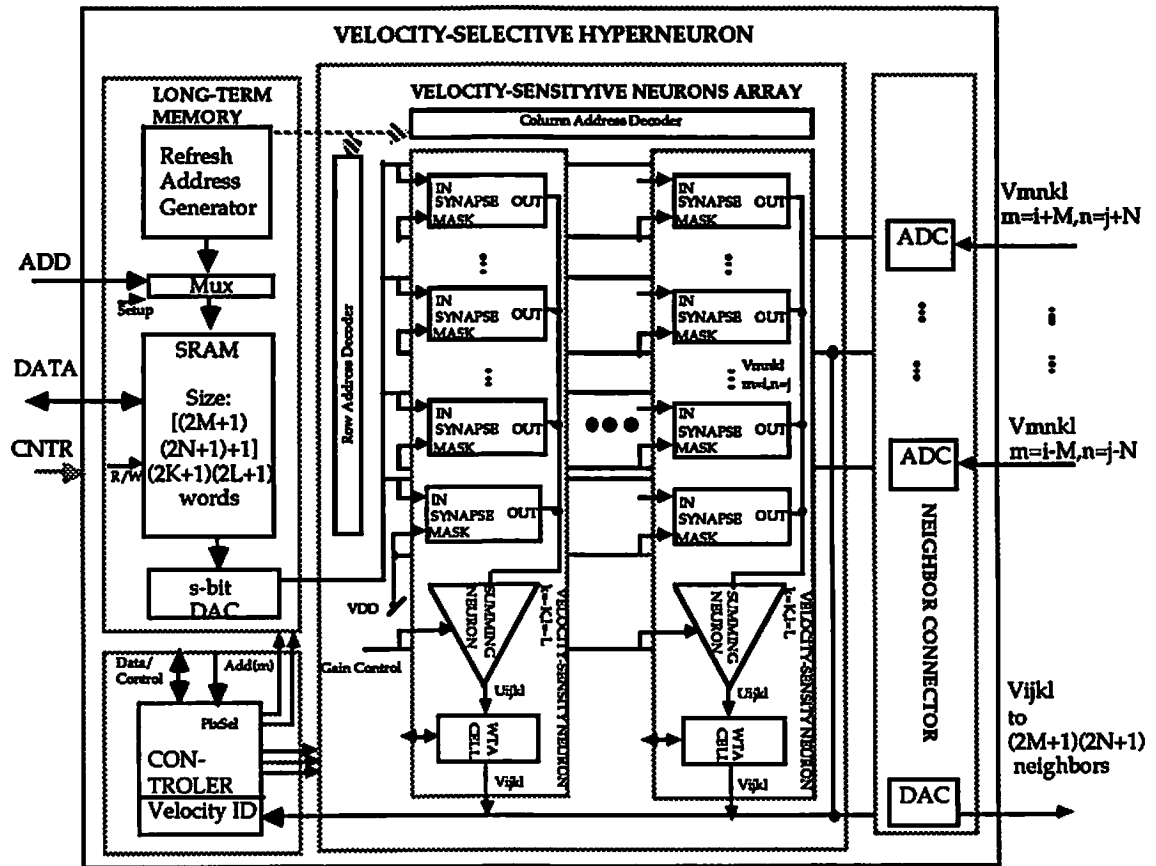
VELOCITY-SELECTIVE HYPERNEURON

LONG-TERM MEMORY

Refresh Address Generator

ADD

Mux

Setup

SRAM

Size: [(2M+1)(2N+1)+1](2K+1)(2L+1) words

DATA

CNTR

R/W

s-bit DAC

Data/Control

Add(m)

PixSel

CON-TROLER

Velocity ID

VELOCITY-SENSITYIVE NEURONS ARRAY

Column Address Decoder

Row Address Decoder

IN SYNAPSE OUT MASK

IN SYNAPSE OUT MASK

IN SYNAPSE OUT MASK

IN SYNAPSE OUT MASK

IN SYNAPSE OUT MASK

IN SYNAPSE OUT MASK

IN SYNAPSE OUT MASK

IN SYNAPSE OUT MASK

Vmnkl m=i,n=j

VDD

Gain Control

SUMMING NEURON

k=K,l=L

SUMMING NEURON

k=-K,l=-L

Uijkl

Uijkl

WTA CELL

WTA CELL

Vijkl

Vijkl

VELOCITY-SENSITIVE NEURON

VELOCITY-SENSITIVE NEURON

ADC

ADC

DAC

NEIGHBOR CONNECTOR

Vmnkl m=i+M,n=j+N

Vmnkl m=i-M,n=j-N

Vijkl to (2M+1)(2N+1) neighbors